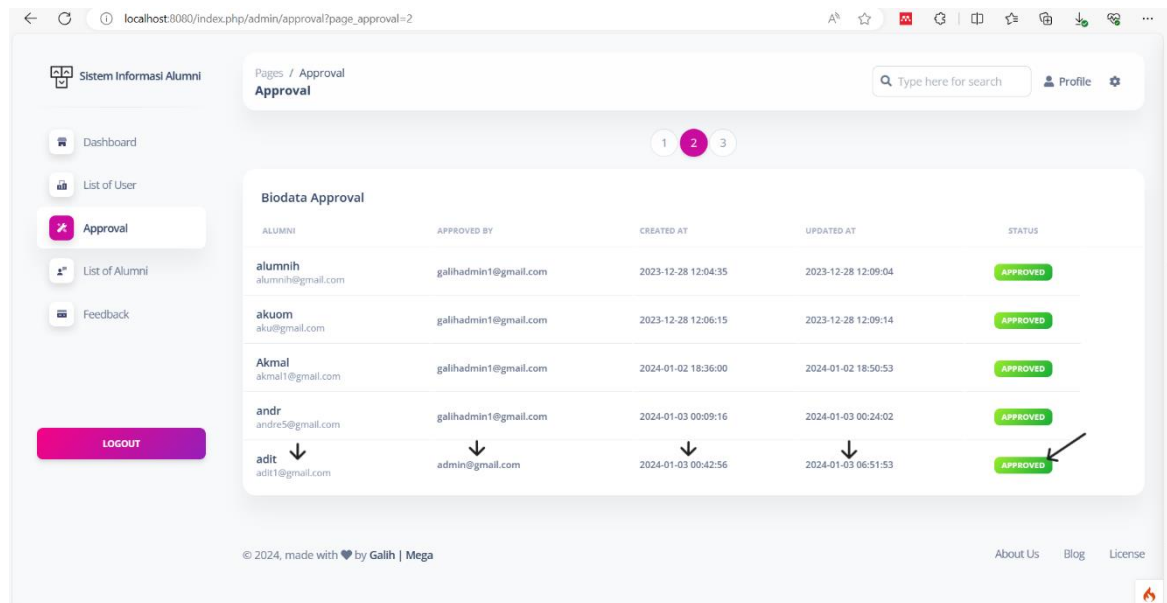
localhost:8080/index.php/admin/approval?page_approval=2

Sistem Informasi Alumni

Pages / Approval
Approval

Type here for search
Profile

Dashboard
List of User
Approval
List of Alumni
Feedback

LOGOUT

1 2 3

Biodata Approval

| ALUMNI | APPROVED BY | CREATED AT | UPDATED AT | STATUS |
|---|---|---|---|---|
| alumnih alumnih@gmail.com | galihadmin1@gmail.com | 2023-12-28 12:04:35 | 2023-12-28 12:09:04 | APPROVED |
| akuom aku@gmail.com | galihadmin1@gmail.com | 2023-12-28 12:06:15 | 2023-12-28 12:09:14 | APPROVED |
| Akmal akmal1@gmail.com | galihadmin1@gmail.com | 2024-01-02 18:36:00 | 2024-01-02 18:50:53 | APPROVED |
| andr andre5@gmail.com | galihadmin1@gmail.com | 2024-01-03 00:09:16 | 2024-01-03 00:24:02 | APPROVED |
| adit adit1@gmail.com | admin@gmail.com | 2024-01-03 00:42:56 | 2024-01-03 06:51:53 | APPROVED |

© 2024, made with ♥ by Galih | Mega

About Us Blog License